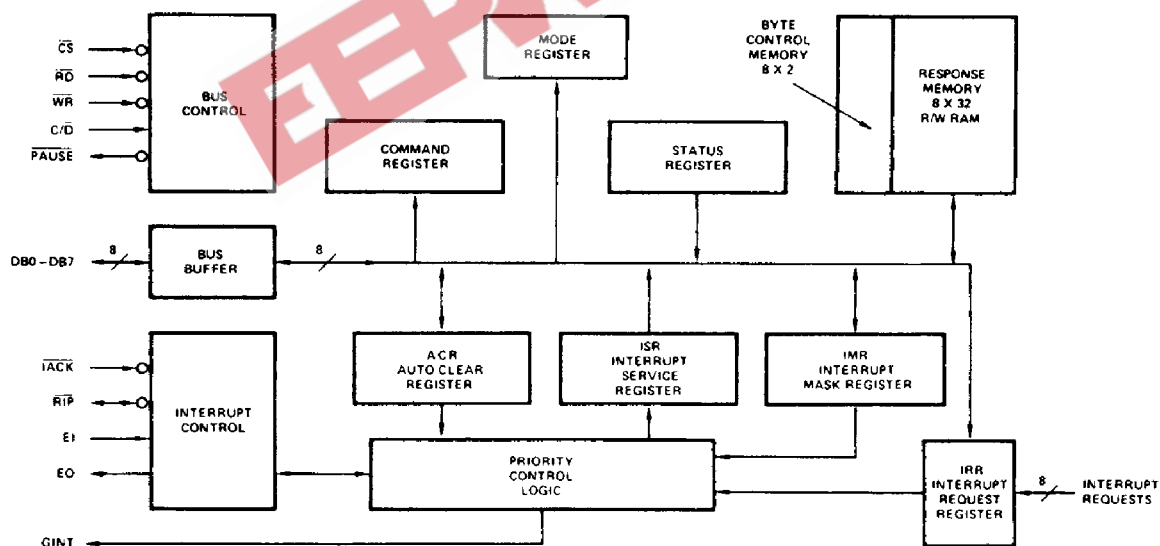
$\overline{CS}$
$\overline{RD}$
$\overline{WR}$
C/$\overline{D}$
$\overline{PAUSE}$

BUS CONTROL

MODE REGISTER

BYTE CONTROL MEMORY 8 X 2

RESPONSE MEMORY 8 X 32 R/W RAM

COMMAND REGISTER

STATUS REGISTER

DB0 – DB7
8
BUS BUFFER
8

$\overline{IACK}$
$\overline{RIP}$
EI
EO

INTERRUPT CONTROL

ACR AUTO CLEAR REGISTER

ISR INTERRUPT SERVICE REGISTER

IMR INTERRUPT MASK REGISTER

PRIORITY CONTROL LOGIC

IRR INTERRUPT REQUEST REGISTER

8
INTERRUPT REQUESTS

GINT